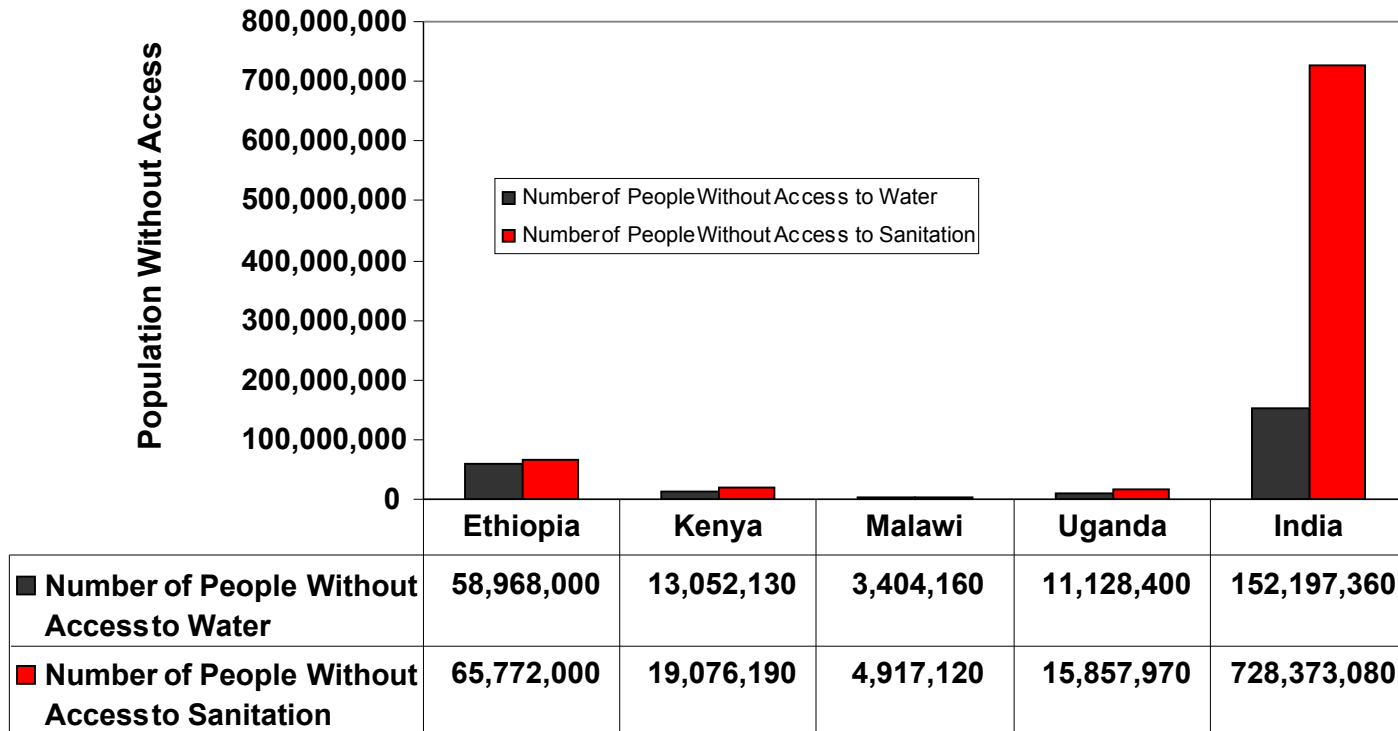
Population Without Access

800,000,000
700,000,000
600,000,000
500,000,000
400,000,000
300,000,000
200,000,000
100,000,000
0

Numberof People Without Access to Water
Numberof People Without Access to Sanitation

| | Ethiopia | Kenya | Malawi | Uganda | India |
|---|---|---|---|---|---|
| Number of People Without Accessto Water | 58,968,000 | 13,052,130 | 3,404,160 | 11,128,400 | 152,197,360 |
| Number of People Without Accessto Sanitation | 65,772,000 | 19,076,190 | 4,917,120 | 15,857,970 | 728,373,080 |